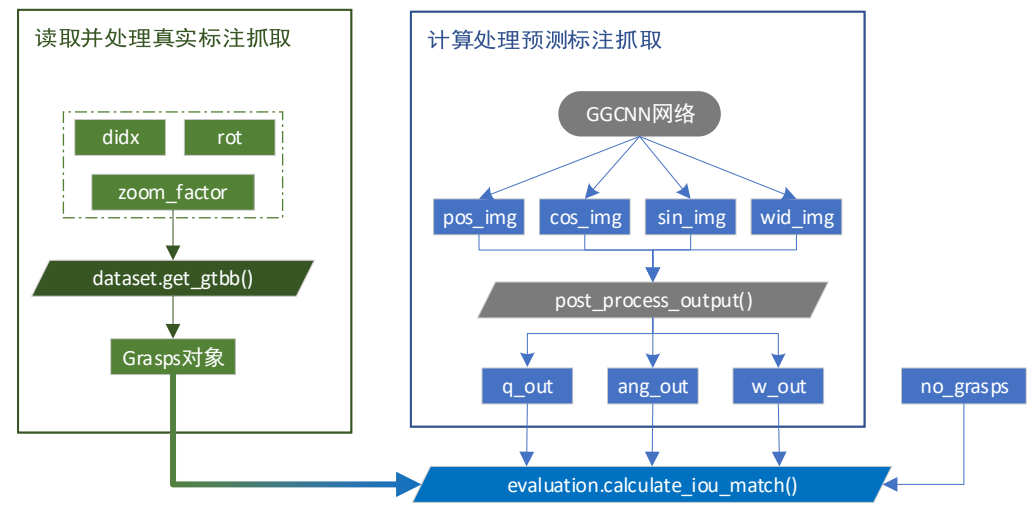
读取并处理真实标注抓取

didx

rot

zoom_factor

dataset.get_gtbb()

Grasps对象

计算处理预测标注抓取

GGCNN网络

pos_img

cos_img

sin_img

wid_img

post_process_output()

q_out

ang_out

w_out

no_grasps

evaluation.calculate_iou_match()